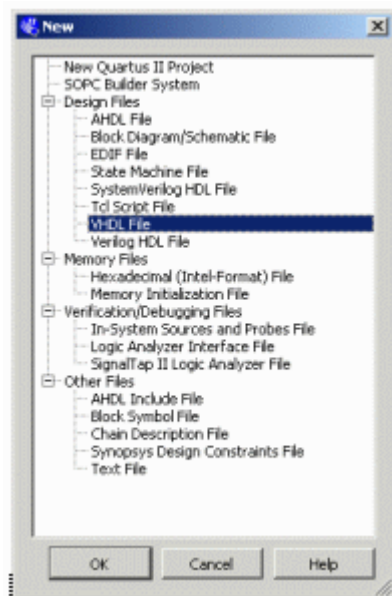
New

New Quartus II Project
SOPC Builder System
Design Files
AHDL File
Block Diagram/Schematic File
EDIF File
State Machine File
SystemVerilog HDL File
Tcl Script File
VHDL File
Verilog HDL File
Memory Files
Hexadecimal (Intel-Format) File
Memory Initialization File
Verification/Debugging Files
In-System Sources and Probes File
Logic Analyzer Interface File
SignalTap II Logic Analyzer File
Other Files
AHDL Include File
Block Symbol File
Chain Description File
Synopsys Design Constraints File
Text File

OK
Cancel
Help